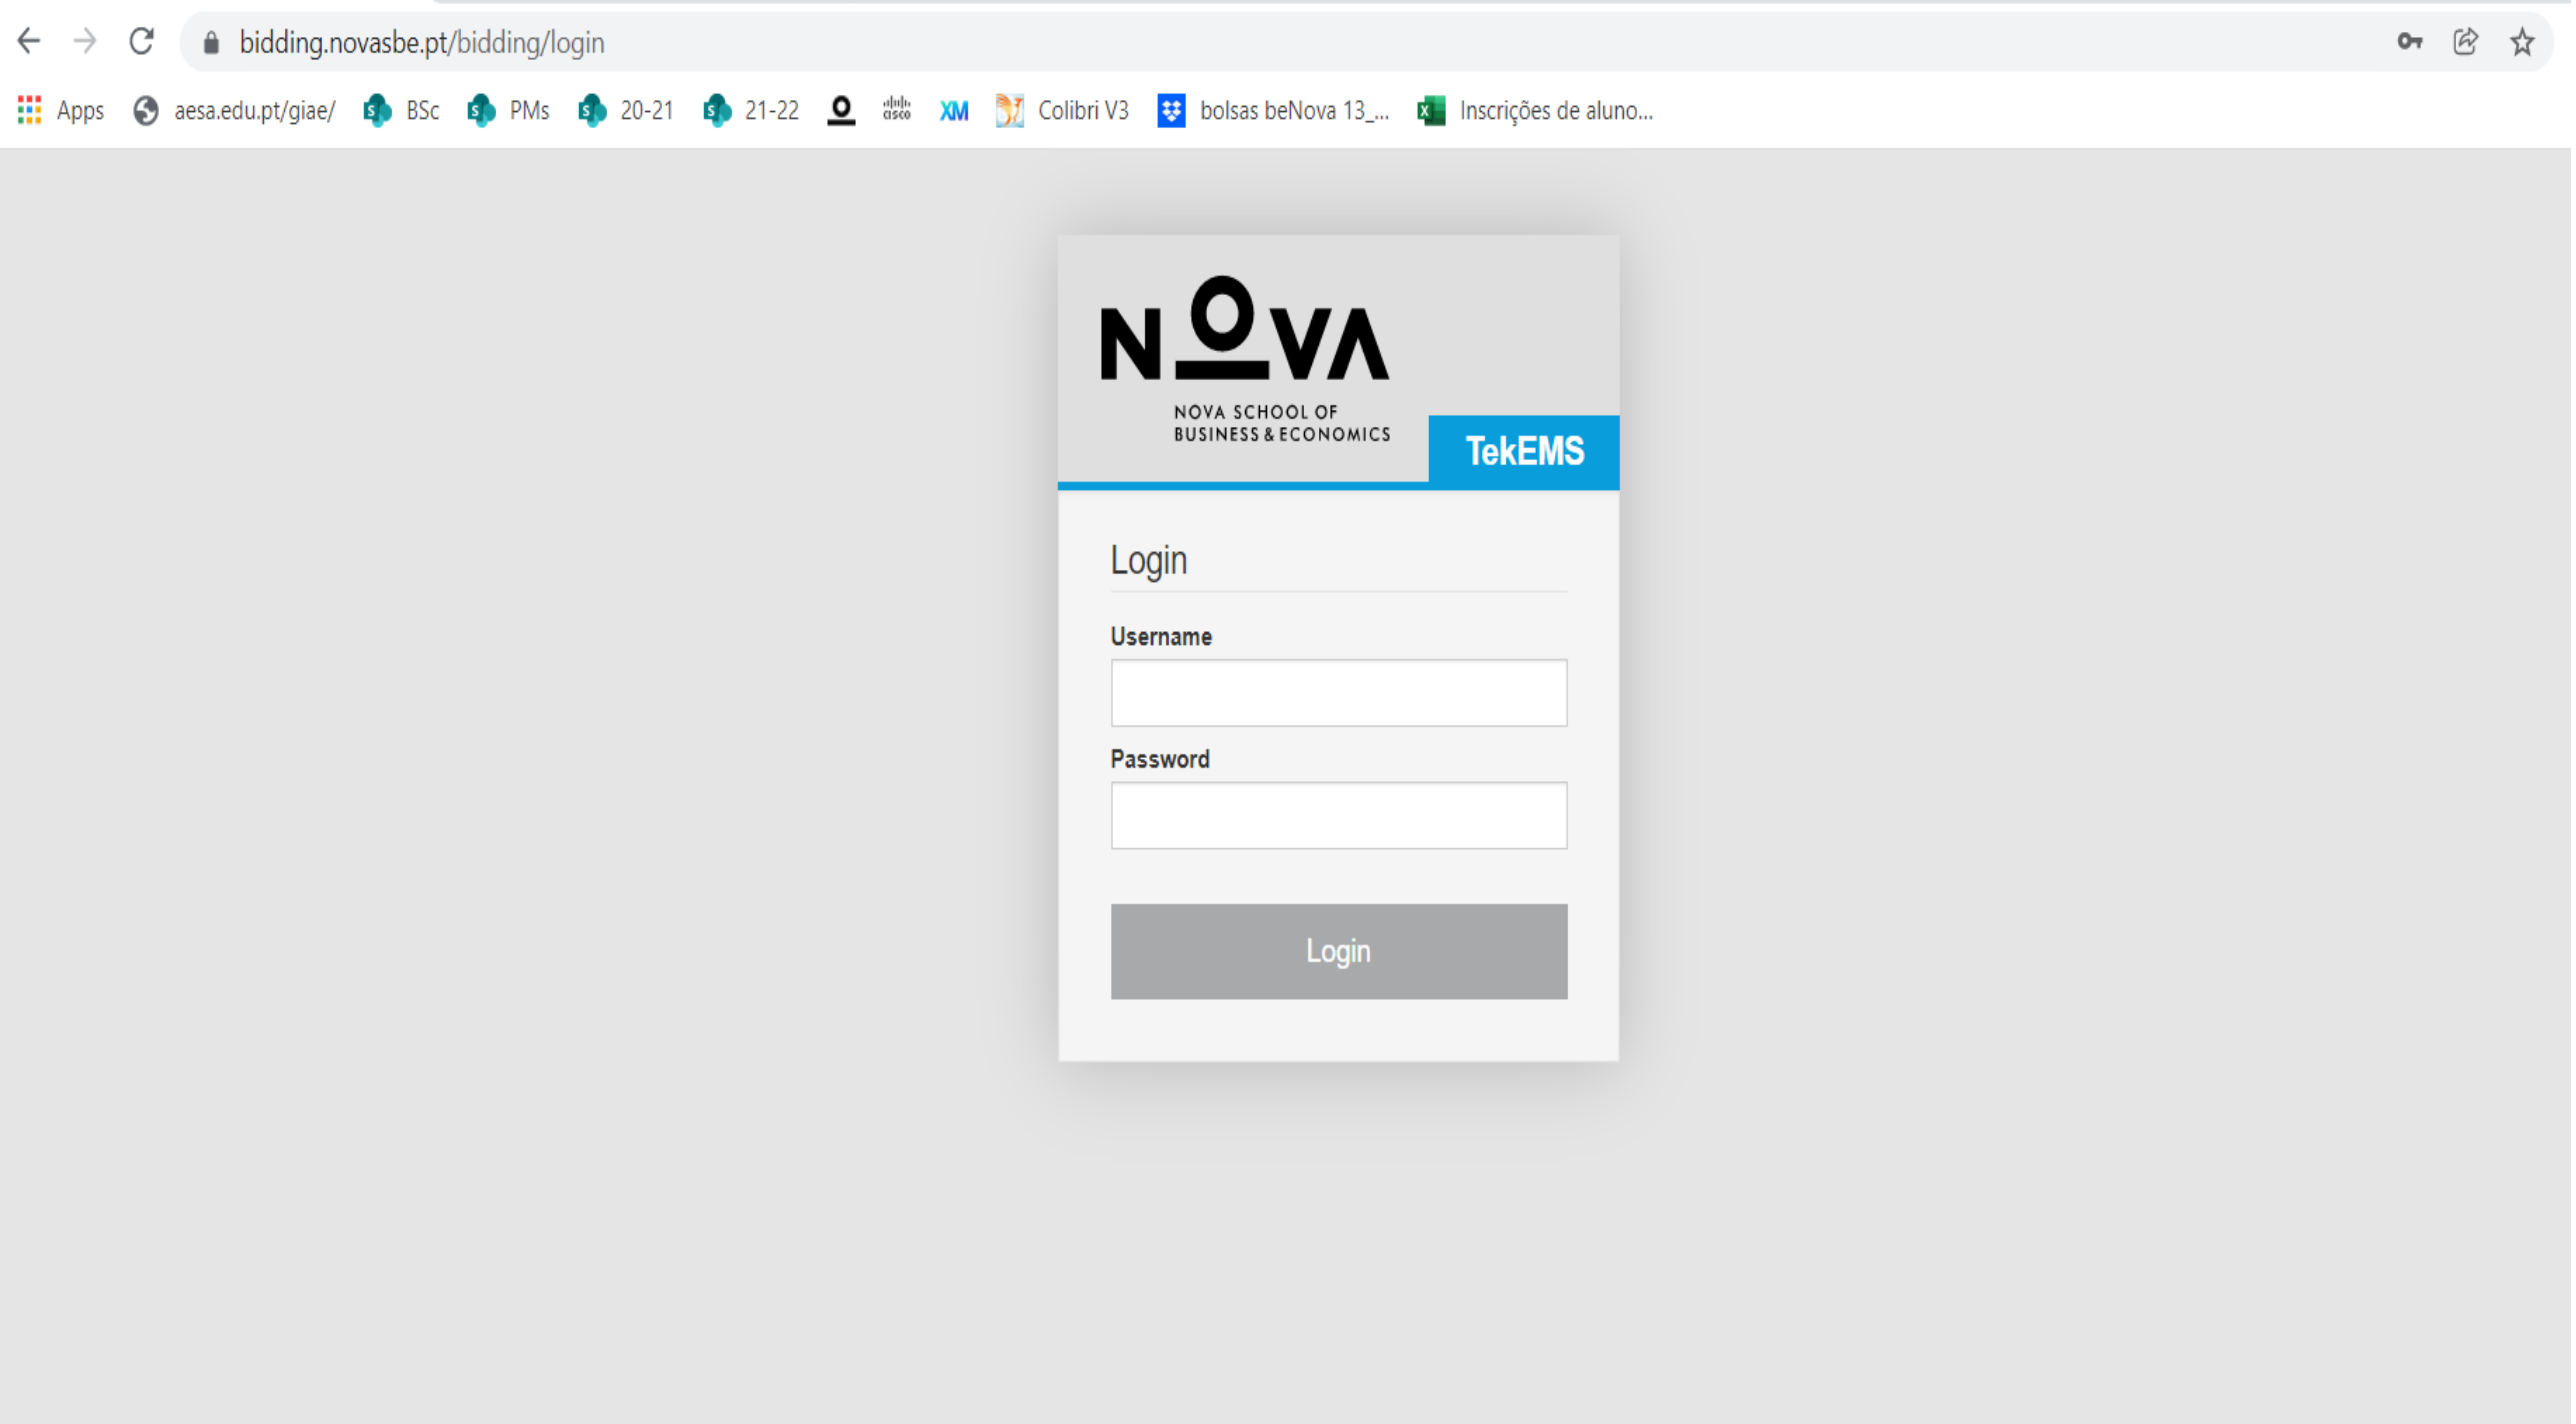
bidding.novasbe.pt/bidding/login

Apps aesa.edu.pt/giae/ BSc PMs 20-21 21-22 XM Colibri V3 bolsas beNova 13_... Inscrições de aluno...

NOVA
NOVA SCHOOL OF BUSINESS & ECONOMICS

TekEMS

Login

Username

Password

Login